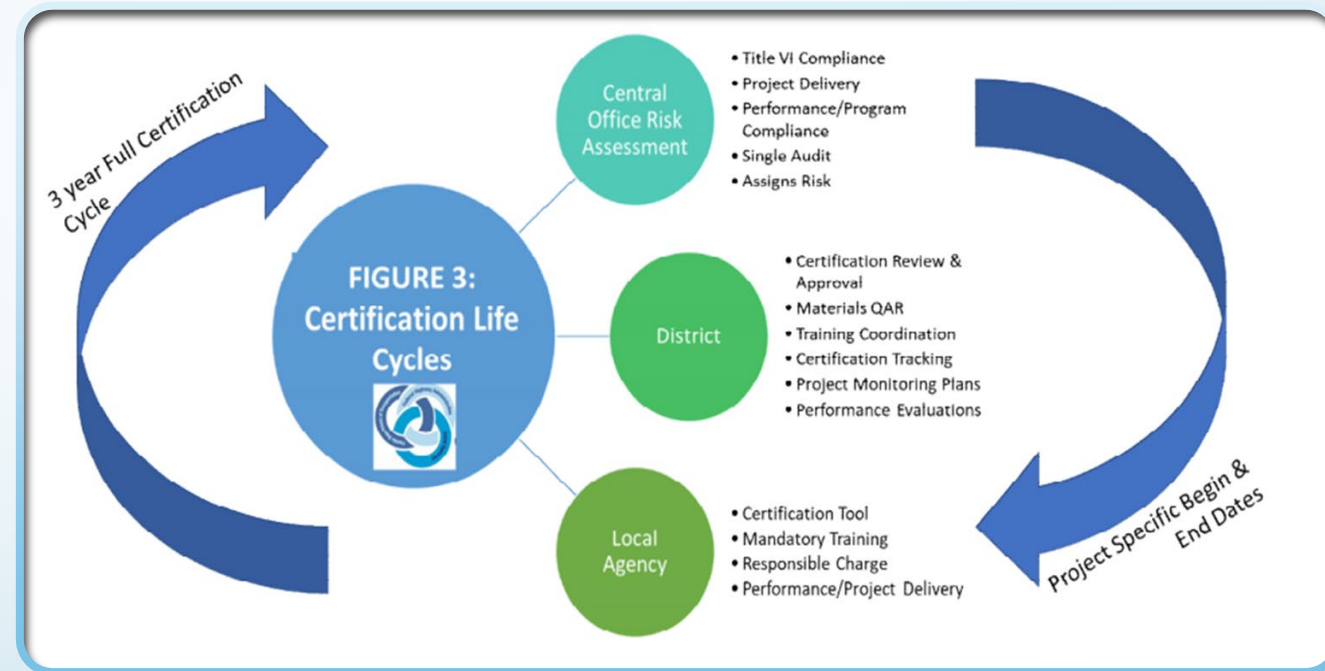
3 year Full Certification Cycle

FIGURE 3: Certification Life Cycles

Central Office Risk Assessment

• Title VI Compliance
• Project Delivery
• Performance/Program Compliance
• Single Audit
• Assigns Risk

District

• Certification Review & Approval
• Materials QAR
• Training Coordination
• Certification Tracking
• Project Monitoring Plans
• Performance Evaluations

Local Agency

• Certification Tool
• Mandatory Training
• Responsible Charge
• Performance/Project Delivery

Project Specific Begin & End Dates